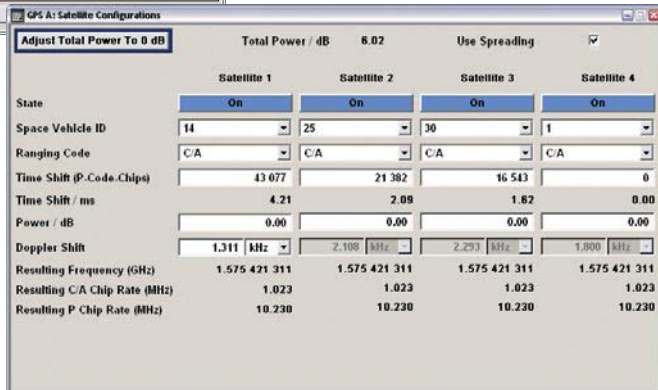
GPS A: Satellite Configurations

Adjust Total Power To 0 dB

Total Power / dB 6.02

Use Spreading

|  | Satellite 1 | Satellite 2 | Satellite 3 | Satellite 4 |
|---|---|---|---|---|
| State | On | On | On | On |
| Space Vehicle ID | 14 | 25 | 30 | 1 |
| Ranging Code | C/A | C/A | C/A | C/A |
| Time Shift (P-Code-Chips) | 43 077 | 21 382 | 16 543 | 0 |
| Time Shift / ms | 4.21 | 2.09 | 1.62 | 0.00 |
| Power / dB | 0.00 | 0.00 | 0.00 | 0.00 |
| Doppler Shift | 1.311 kHz | 2.108 kHz | 2.293 kHz | 1.800 kHz |
| Resulting Frequency (GHz) | 1.575 421 311 | 1.575 421 311 | 1.575 421 311 | 1.575 421 311 |
| Resulting C/A Chip Rate (MHz) | 1.023 | 1.023 | 1.023 | 1.023 |
| Resulting P Chip Rate (MHz) | 10.230 | 10.230 | 10.230 | 10.230 |